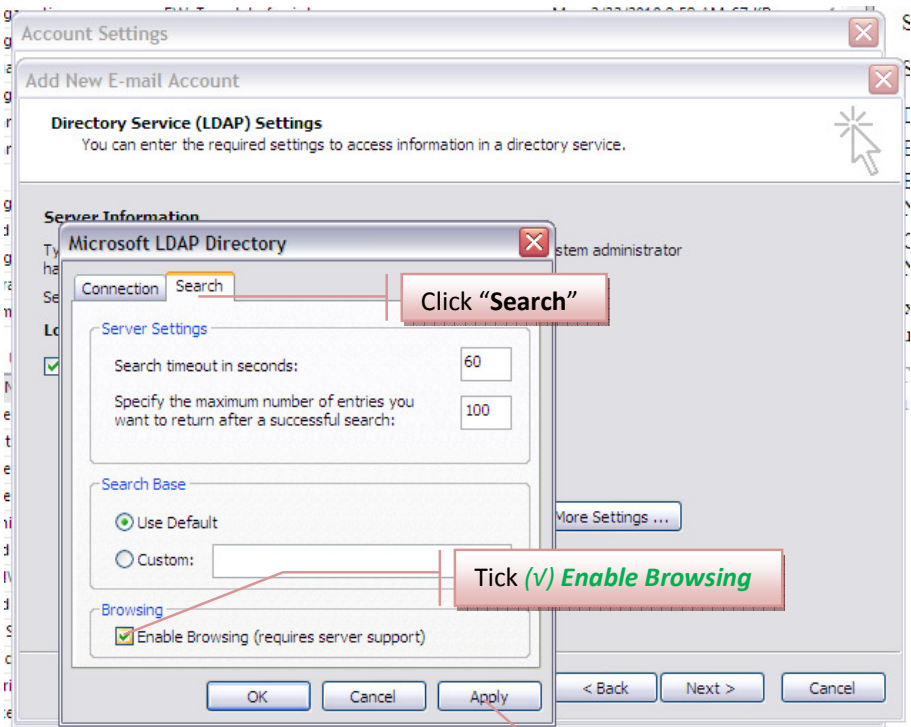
Account Settings

Add New E-mail Account

Directory Service (LDAP) Settings
You can enter the required settings to access information in a directory service.

Server Information
Ty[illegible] stem administrator
ha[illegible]
Se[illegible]
Lo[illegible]

Microsoft LDAP Directory

Connection Search

Click "**Search**"

Server Settings
Search timeout in seconds: 60
Specify the maximum number of entries you want to return after a successful search: 100

Search Base
Use Default
Custom:

Tick *(√) Enable Browsing*

Browsing
Enable Browsing (requires server support)

More Settings ...

OK Cancel Apply

< Back Next > Cancel